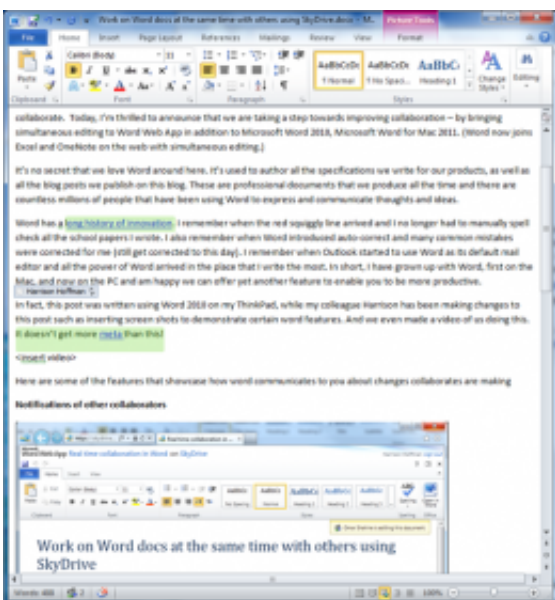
Work on Word docs at the same time with others using SkyDrive.docx - M... Picture Tools

File Home Insert Page Layout References Mailings Review View Format

Calibri (Body) 11

Paste

Clipboard Font Paragraph Styles

AaBbCcDc ¶ Normal AaBbCcDc ¶ No Spaci... AaBbCc Heading 1 Change Styles Editing

collaborate. Today, I'm thrilled to announce that we are taking a step towards improving collaboration – by bringing simultaneous editing to Word Web App in addition to Microsoft Word 2010, Microsoft Word for Mac 2011. (Word now joins Excel and OneNote on the web with simultaneous editing.)

It's no secret that we love Word around here. It's used to author all the specifications we write for our products, as well as all the blog posts we publish on this blog. These are professional documents that we produce all the time and there are countless millions of people that have been using Word to express and communicate thoughts and ideas.

Word has a long history of innovation. I remember when the red squiggly line arrived and I no longer had to manually spell check all the school papers I wrote. I also remember when Word introduced auto-correct and many common mistakes were corrected for me (still get corrected to this day). I remember when Outlook started to use Word as its default real editor and all the power of Word arrived in the place that I write the most. In short, I have grown up with Word, first on the Mac, and now on the PC and am happy we can offer yet another feature to enable you to be more productive.

Harrison Hoffman

In fact, this post was written using Word 2010 on my ThinkPad, while my colleague Harrison has been making changes to this post such as inserting screen shots to demonstrate certain word features. And we even made a video of us doing this. It doesn't get more meta than this!

<insert video>

Here are some of the features that showcase how word communicates to you about changes collaborates are making

Notifications of other collaborators

Word Web App Real time collaboration in Word on SkyDrive

Work on Word docs at the same time with others using SkyDrive

Words: 488 2 100%